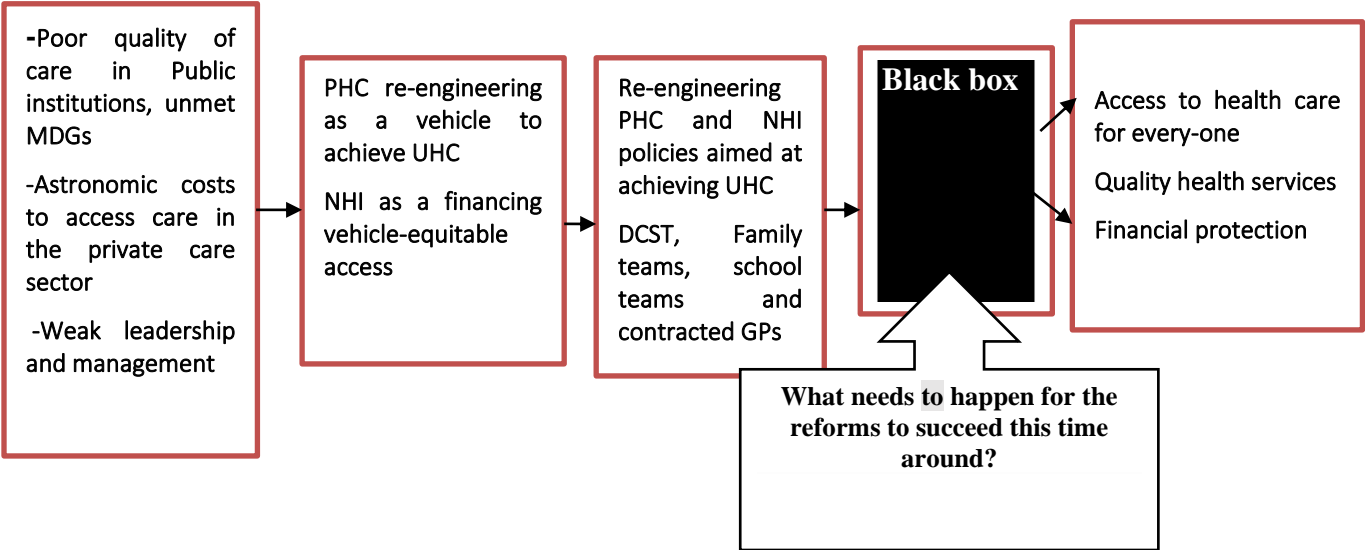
-Poor quality of care in Public institutions, unmet MDGs

-Astronomic costs to access care in the private care sector

-Weak leadership and management

PHC re-engineering as a vehicle to achieve UHC

NHI as a financing vehicle-equitable access

Re-engineering PHC and NHI policies aimed at achieving UHC

DCST, Family teams, school teams and contracted GPs

Black box

What needs to happen for the reforms to succeed this time around?

Access to health care for every-one

Quality health services

Financial protection